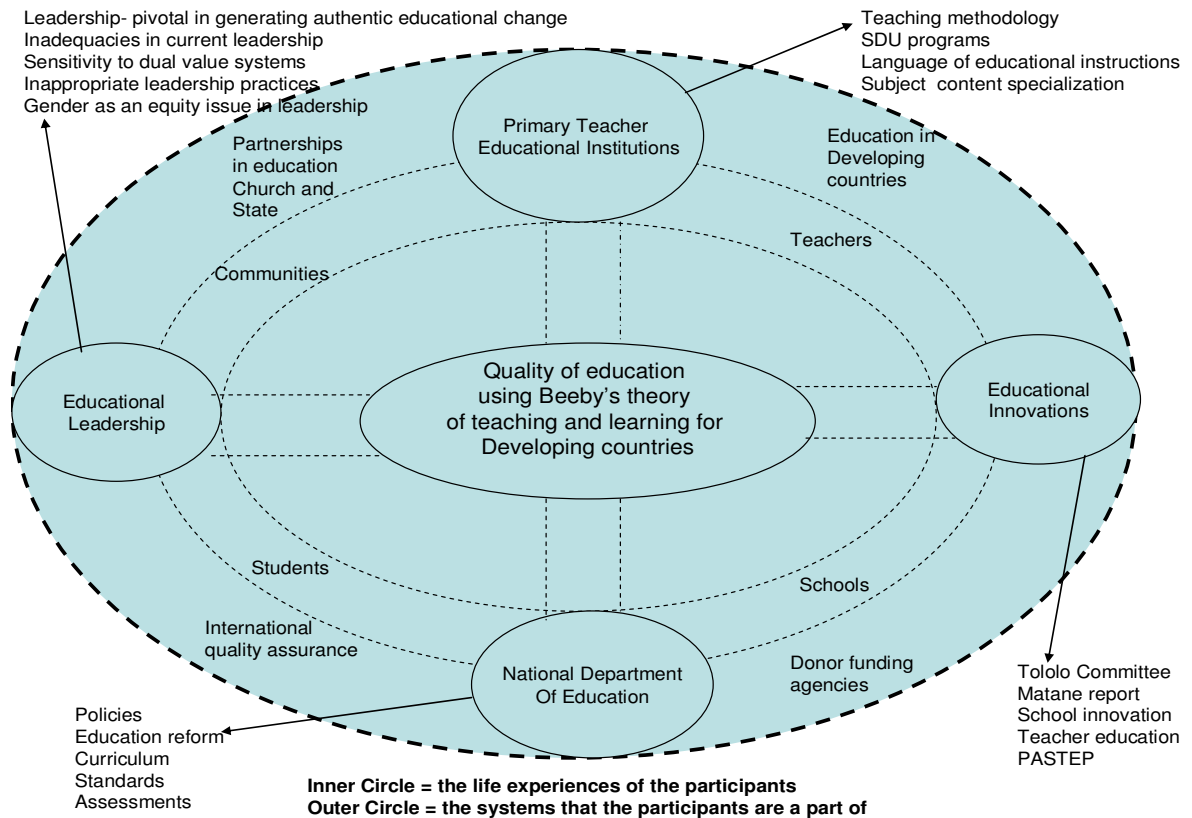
Leadership- pivotal in generating authentic educational change
Inadequacies in current leadership
Sensitivity to dual value systems
Inappropriate leadership practices
Gender as an equity issue in leadership

Teaching methodology
SDU programs
Language of educational instructions
Subject content specialization

Primary Teacher Educational Institutions

Partnerships in education Church and State

Education in Developing countries

Teachers

Communities

Educational Leadership

Quality of education using Beeby's theory of teaching and learning for Developing countries

Educational Innovations

Students

Schools

International quality assurance

National Department Of Education

Donor funding agencies

Tololo Committee
Matane report
School innovation
Teacher education
PASTEP

Policies
Education reform
Curriculum
Standards
Assessments

**Inner Circle = the life experiences of the participants**
**Outer Circle = the systems that the participants are a part of**